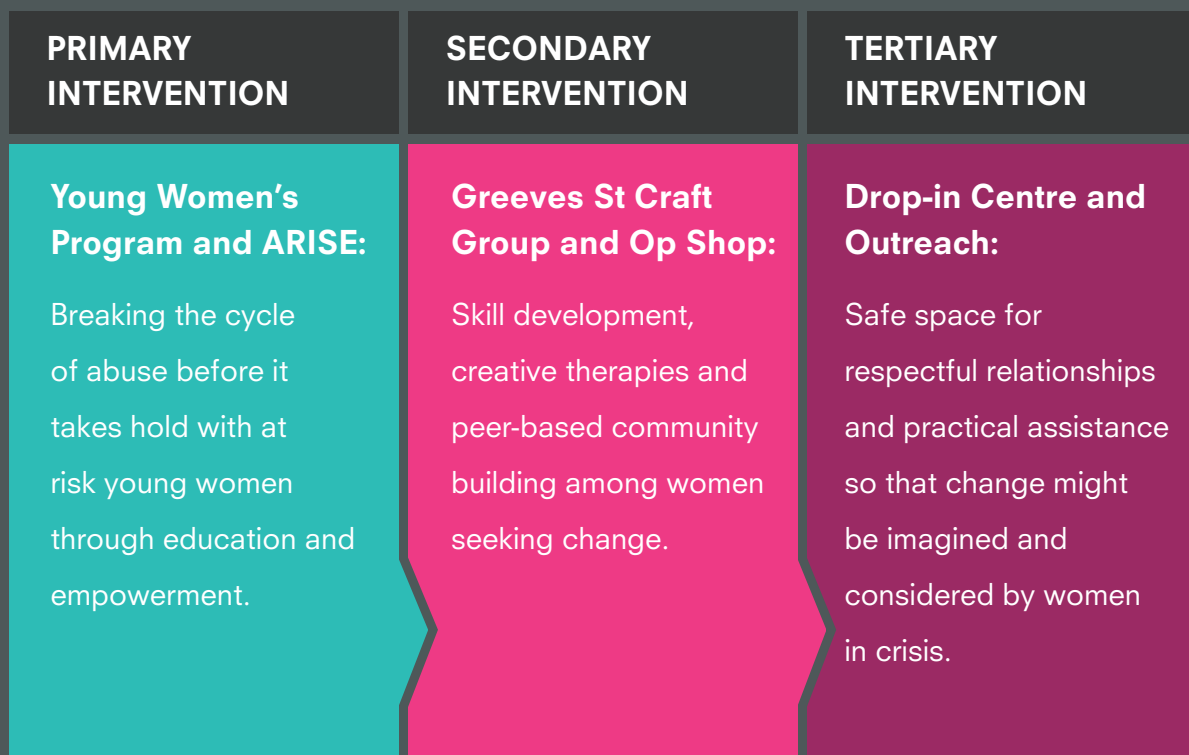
PRIMARY INTERVENTION

Young Women’s Program and ARISE:

Breaking the cycle of abuse before it takes hold with at risk young women through education and empowerment.

SECONDARY INTERVENTION

Greeves St Craft Group and Op Shop:

Skill development, creative therapies and peer-based community building among women seeking change.

TERTIARY INTERVENTION

Drop-in Centre and Outreach:

Safe space for respectful relationships and practical assistance so that change might be imagined and considered by women in crisis.